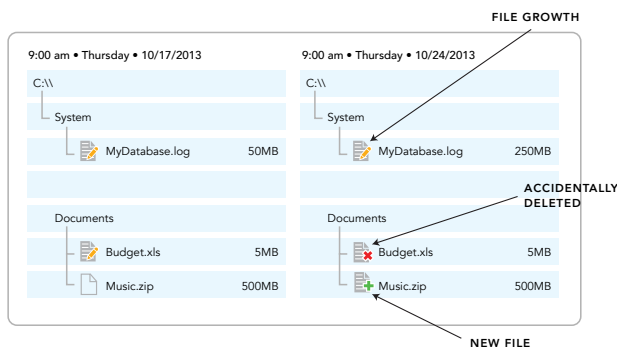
FILE GROWTH

9:00 am • Thursday • 10/17/2013

C:\\

System

MyDatabase.log 50MB

Documents

Budget.xls 5MB

Music.zip 500MB

9:00 am • Thursday • 10/24/2013

C:\\

System

MyDatabase.log 250MB

Documents

Budget.xls 5MB

Music.zip 500MB

ACCIDENTALLY DELETED

NEW FILE